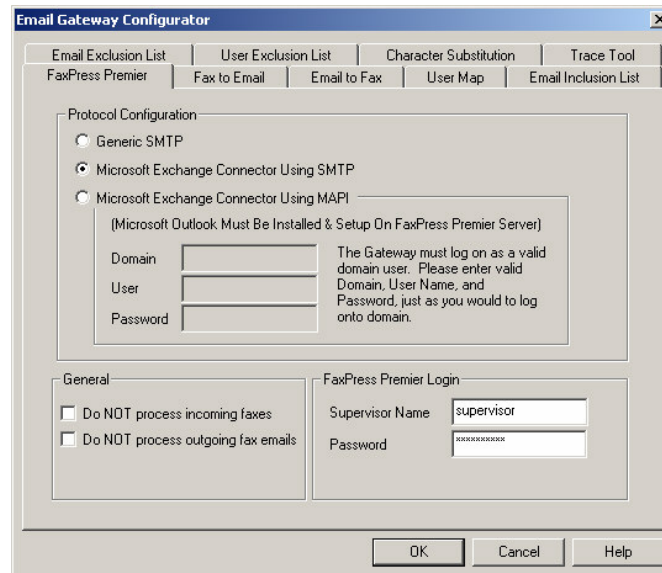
Email Gateway Configurator

Email Exclusion List | User Exclusion List | Character Substitution | Trace Tool

FaxPress Premier | Fax to Email | Email to Fax | User Map | Email Inclusion List

Protocol Configuration

Generic SMTP

Microsoft Exchange Connector Using SMTP

Microsoft Exchange Connector Using MAPI

(Microsoft Outlook Must Be Installed & Setup On FaxPress Premier Server)

Domain

User

Password

The Gateway must log on as a valid domain user. Please enter valid Domain, User Name, and Password, just as you would to log onto domain.

General

Do NOT process incoming faxes

Do NOT process outgoing fax emails

FaxPress Premier Login

Supervisor Name supervisor

Password **********

OK Cancel Help